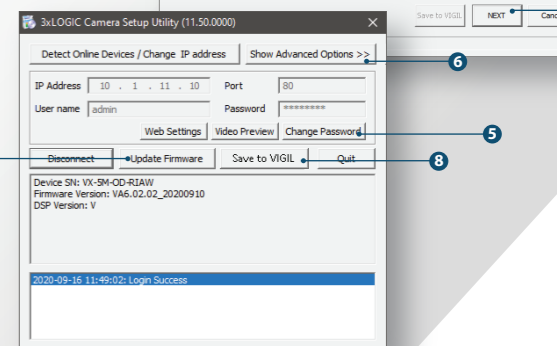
3xLOGIC Camera Setup Utility (11.50.0000)

Save to VIGIL NEXT Canc

Detect Online Devices / Change IP address

Show Advanced Options >>

6

IP Address 10 . 1 . 11 . 10

Port 80

User name admin

Password ********

Web Settings Video Preview Change Password

5

Disconnect Update Firmware Save to VIGIL Quit

8

Device SN: VX-5M-OD-RIAW
Firmware Version: VA6.02.02_20200910
DSP Version: V

2020-09-16 11:49:02: Login Success